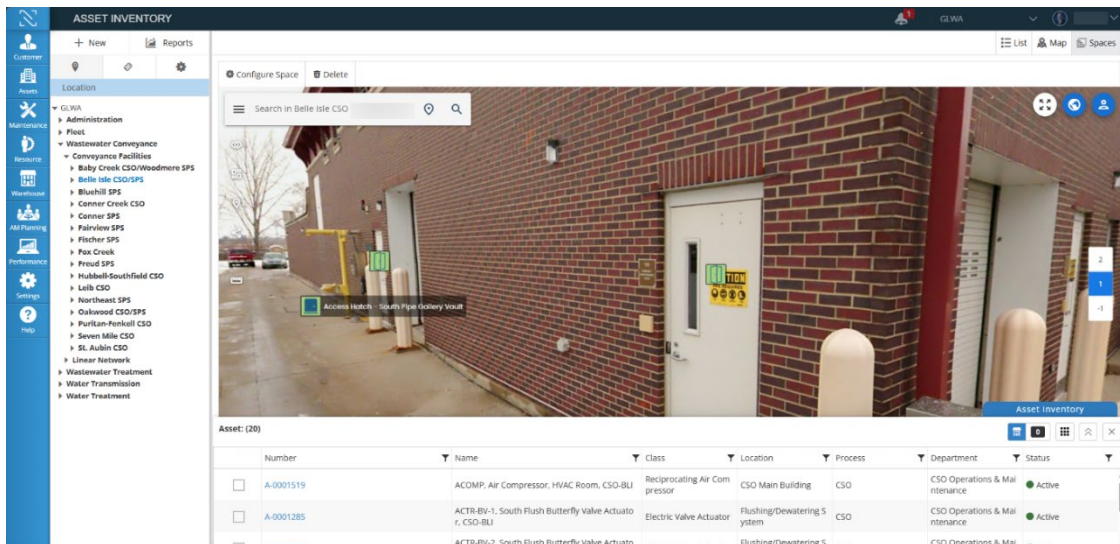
ASSET INVENTORY

GLWA

Customer
Assets
Maintenance
Resource
Warehouse
AM Planning
Performance
Settings
Help

+ New
Reports

Location

GLWA
Administration
Fleet
Wastewater Conveyance
Conveyance Facilities
Baby Creek CSO/Woodmere SPS
Belle Isle CSO/SPS
Bluehill SPS
Conner Creek CSO
Conner SPS
Fairview SPS
Fischer SPS
Fox Creek
Freud SPS
Hubbell-Southfield CSO
Leib CSO
Northeast SPS
Oakwood CSO/SPS
Puritan-Fenkell CSO
Seven Mile CSO
St. Aubin CSO
Linear Network
Wastewater Treatment
Water Transmission
Water Treatment

List
Map
Spaces

Configure Space
Delete

Search in Belle Isle CSO

Access Hatch - South Pipe Gallery Vault

TION

2
1
-1

Asset Inventory

Asset: (20)

0

| | Number | Name | Class | Location | Process | Department | Status |
|---|---|---|---|---|---|---|---|
| ☐ | A-0001519 | ACOMP, Air Compressor, HVAC Room, CSO-BLI | Reciprocating Air Compressor | CSO Main Building | CSO | CSO Operations & Maintenance | Active |
| ☐ | A-0001285 | ACTR-BV-1, South Flush Butterfly Valve Actuator, CSO-BLI | Electric Valve Actuator | Flushing/Dewatering System | CSO | CSO Operations & Maintenance | Active |
| ☐ | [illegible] | ACTR-BV-2, South Flush Butterfly Valve Actuato | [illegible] | Flushing/Dewatering S | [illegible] | CSO Operations & Mai | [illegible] |